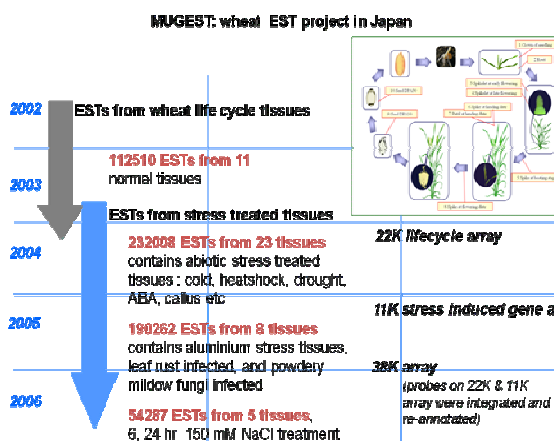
MUGEST: wheat EST project in Japan

2002 ESTs from wheat life cycle tissues

2003 112510 ESTs from 11 normal tissues

ESTs from stress treated tissues

2004 232008 ESTs from 23 tissues contains abiotic stress treated tissues : cold, heatshock, drought, ABA, callus etc

22K lifecycle array

2005 190262 ESTs from 8 tissues contains aluminium stress tissues, leaf rust infected, and powdery mildew fungi infected

11K stress induced gene a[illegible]

2006 54287 ESTs from 5 tissues, 6, 24 hr 150 mM NaCl treatment

38K array (probes on 22K & 11K array were integrated and re-annotated)